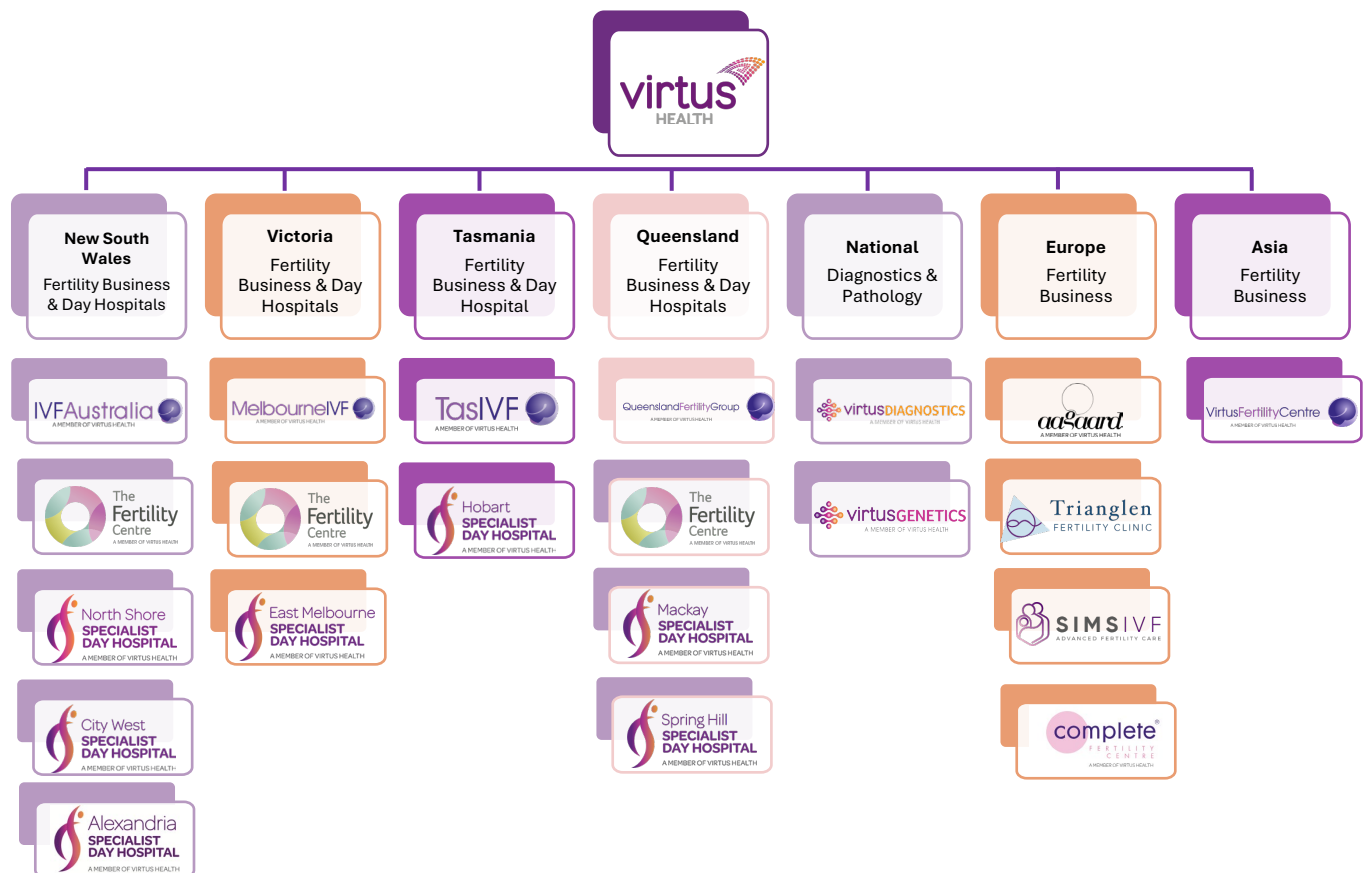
virtus HEALTH

**New South Wales**
Fertility Business & Day Hospitals

IVFAustralia
A MEMBER OF VIRTUS HEALTH

The Fertility Centre
A MEMBER OF VIRTUS HEALTH

North Shore SPECIALIST DAY HOSPITAL
A MEMBER OF VIRTUS HEALTH

City West SPECIALIST DAY HOSPITAL
A MEMBER OF VIRTUS HEALTH

Alexandria SPECIALIST DAY HOSPITAL
A MEMBER OF VIRTUS HEALTH

**Victoria**
Fertility Business & Day Hospitals

MelbourneIVF
A MEMBER OF VIRTUS HEALTH

The Fertility Centre
A MEMBER OF VIRTUS HEALTH

East Melbourne SPECIALIST DAY HOSPITAL
A MEMBER OF VIRTUS HEALTH

**Tasmania**
Fertility Business & Day Hospital

TasIVF
A MEMBER OF VIRTUS HEALTH

Hobart SPECIALIST DAY HOSPITAL
A MEMBER OF VIRTUS HEALTH

**Queensland**
Fertility Business & Day Hospitals

QueenslandFertilityGroup
A MEMBER OF VIRTUS HEALTH

The Fertility Centre
A MEMBER OF VIRTUS HEALTH

Mackay SPECIALIST DAY HOSPITAL
A MEMBER OF VIRTUS HEALTH

Spring Hill SPECIALIST DAY HOSPITAL
A MEMBER OF VIRTUS HEALTH

**National**
Diagnostics & Pathology

virtusDIAGNOSTICS
A MEMBER OF VIRTUS HEALTH

virtusGENETICS
A MEMBER OF VIRTUS HEALTH

**Europe**
Fertility Business

aagaard
A MEMBER OF VIRTUS HEALTH

Trianglen FERTILITY CLINIC

SIMS IVF
ADVANCED FERTILITY CARE

complete® FERTILITY CENTRE
A MEMBER OF VIRTUS HEALTH

**Asia**
Fertility Business

VirtusFertilityCentre
A MEMBER OF VIRTUS HEALTH